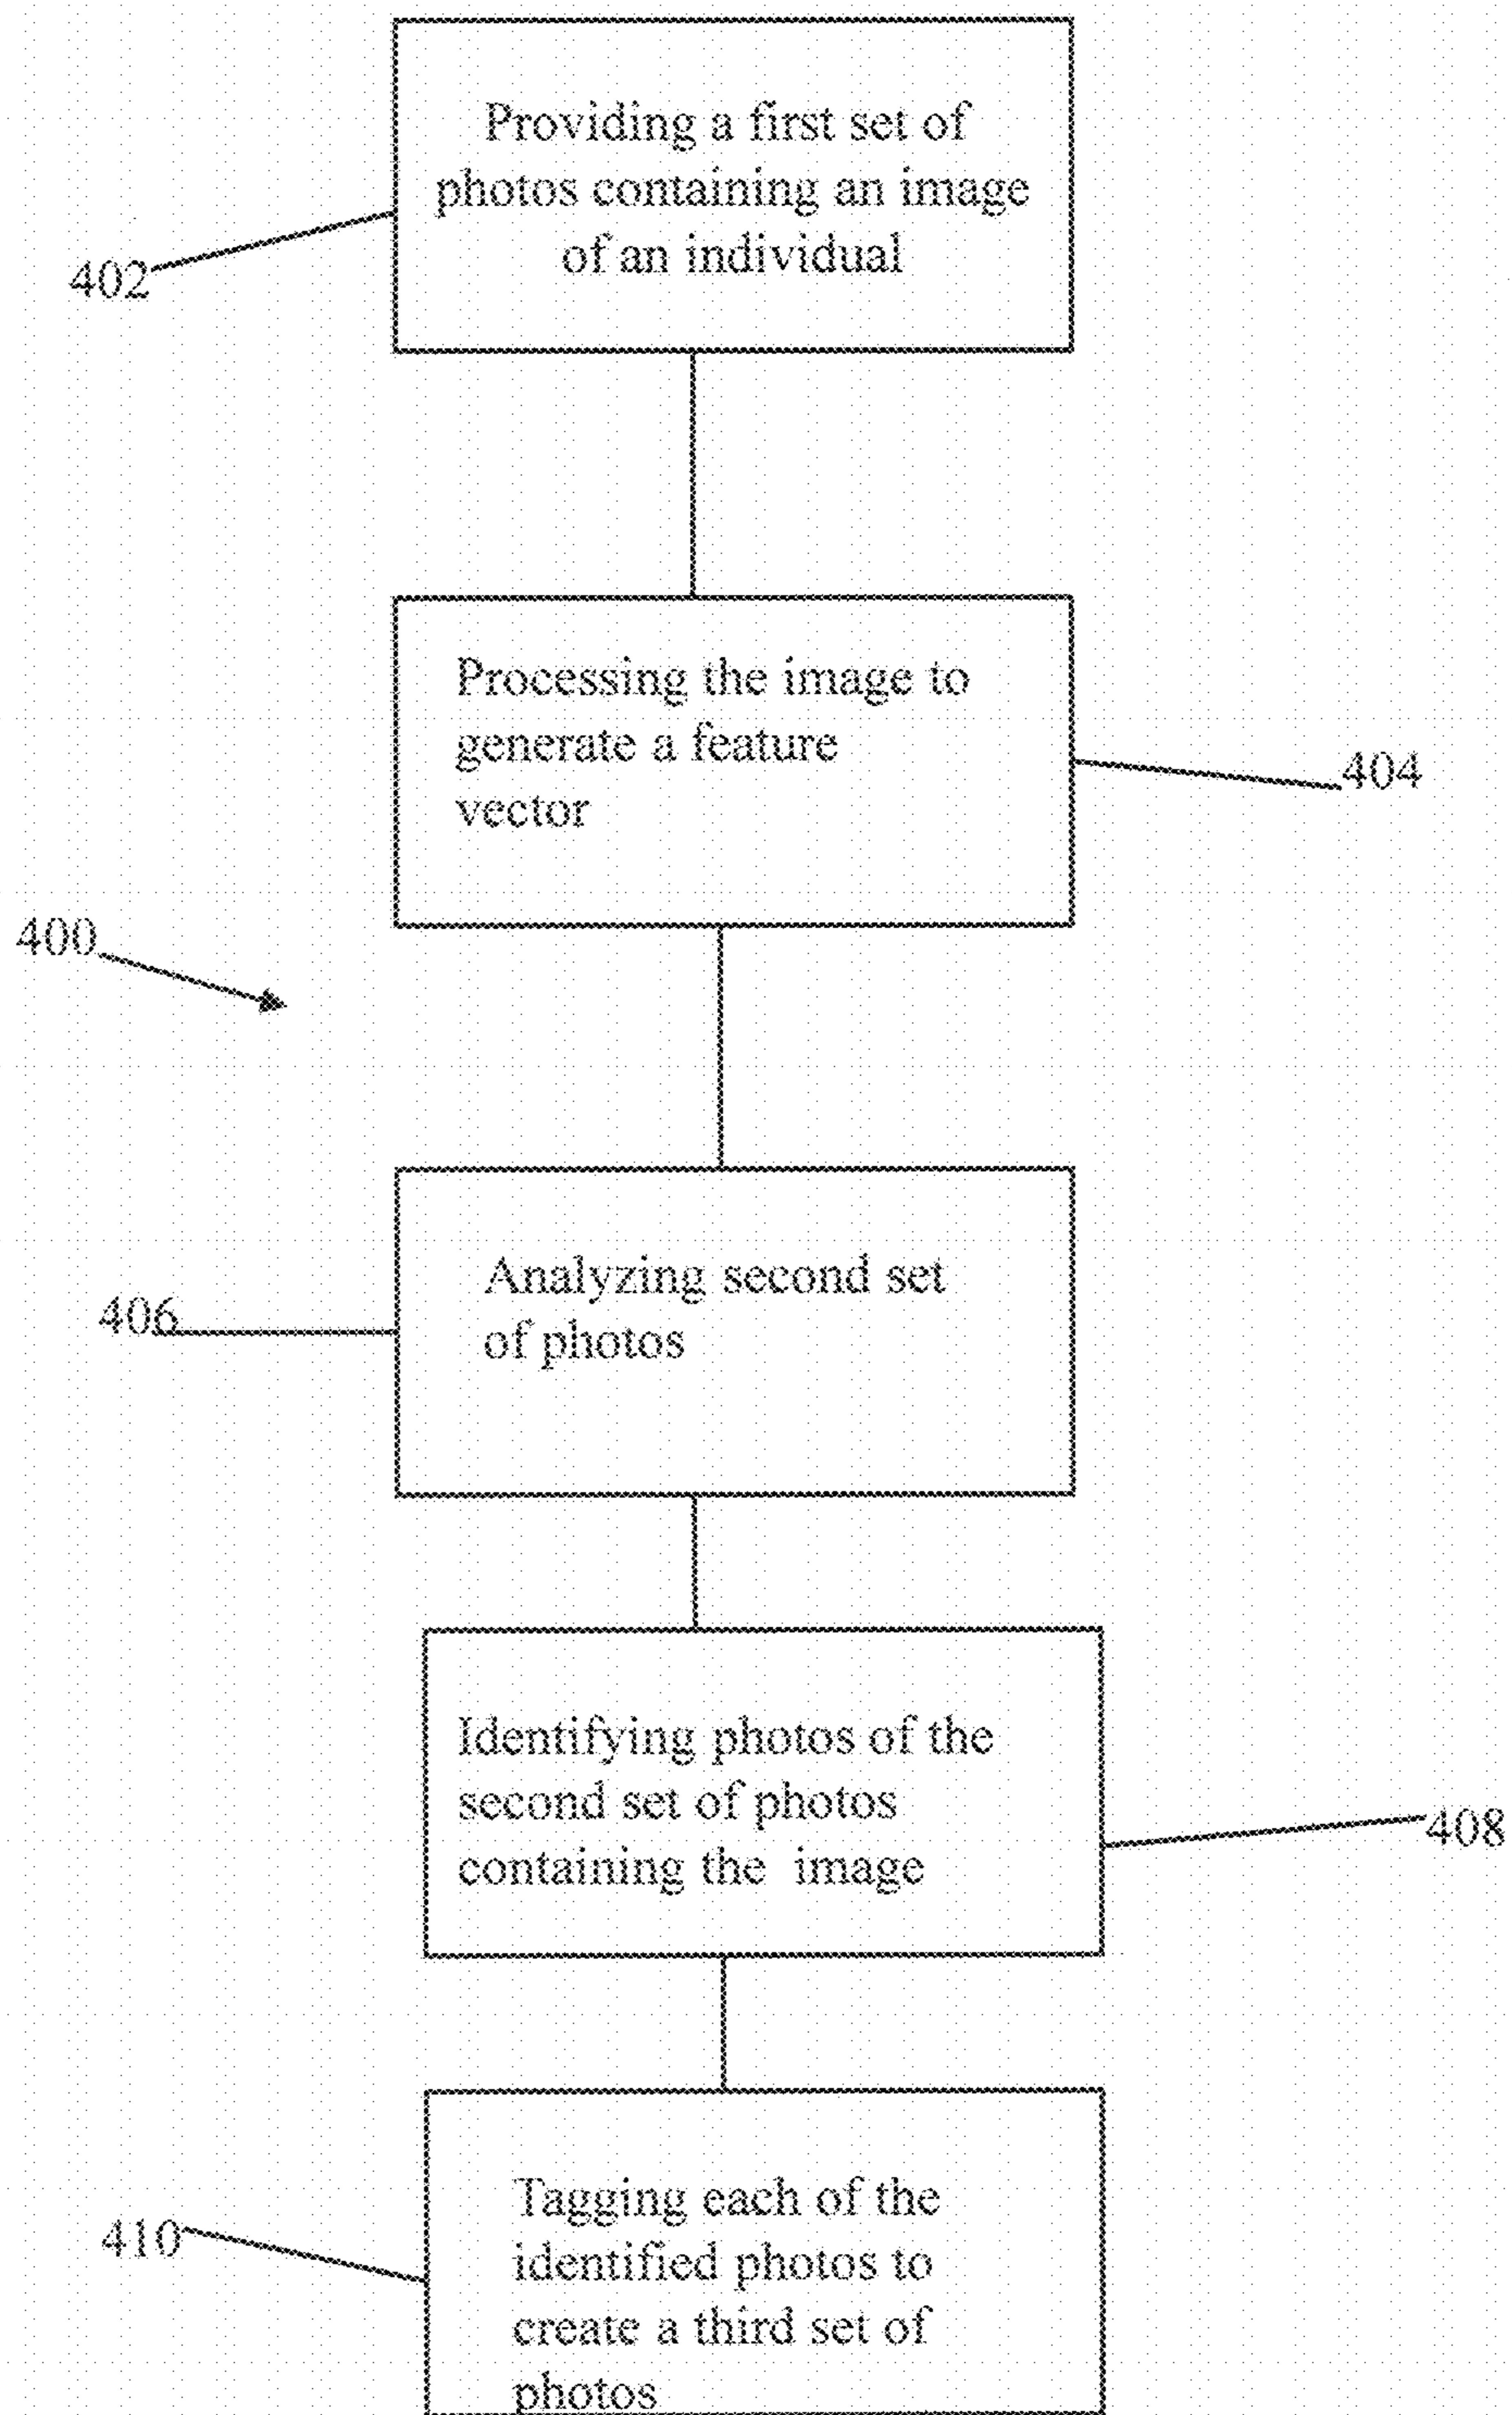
Providing a first set of photos containing an image of an individual

402

Processing the image to generate a feature vector

404

400

406

Analyzing second set of photos

Identifying photos of the second set of photos containing the image

408

410

Tagging each of the identified photos to create a third set of photos